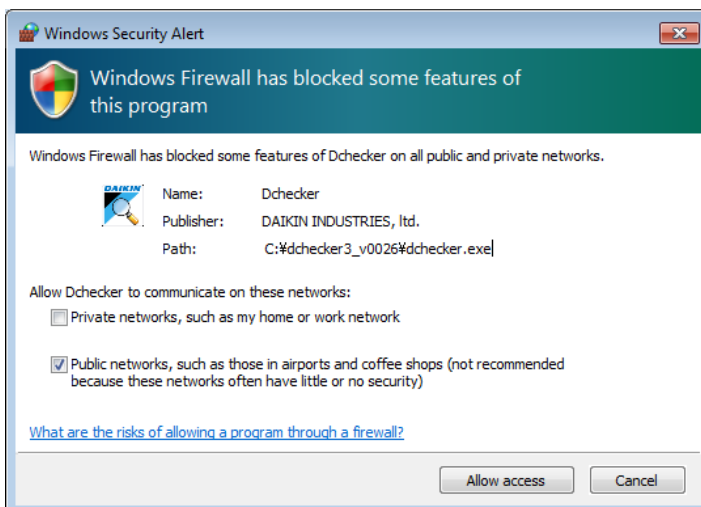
Windows Security Alert

Windows Firewall has blocked some features of this program

Windows Firewall has blocked some features of Dchecker on all public and private networks.

DAIKIN

| Name: | Dchecker |
|---|---|
| Publisher: | DAIKIN INDUSTRIES, ltd. |
| Path: | C:¥dchecker3_v0026¥dchecker.exe |

Allow Dchecker to communicate on these networks:

Private networks, such as my home or work network

Public networks, such as those in airports and coffee shops (not recommended because these networks often have little or no security)

What are the risks of allowing a program through a firewall?

Allow access

Cancel